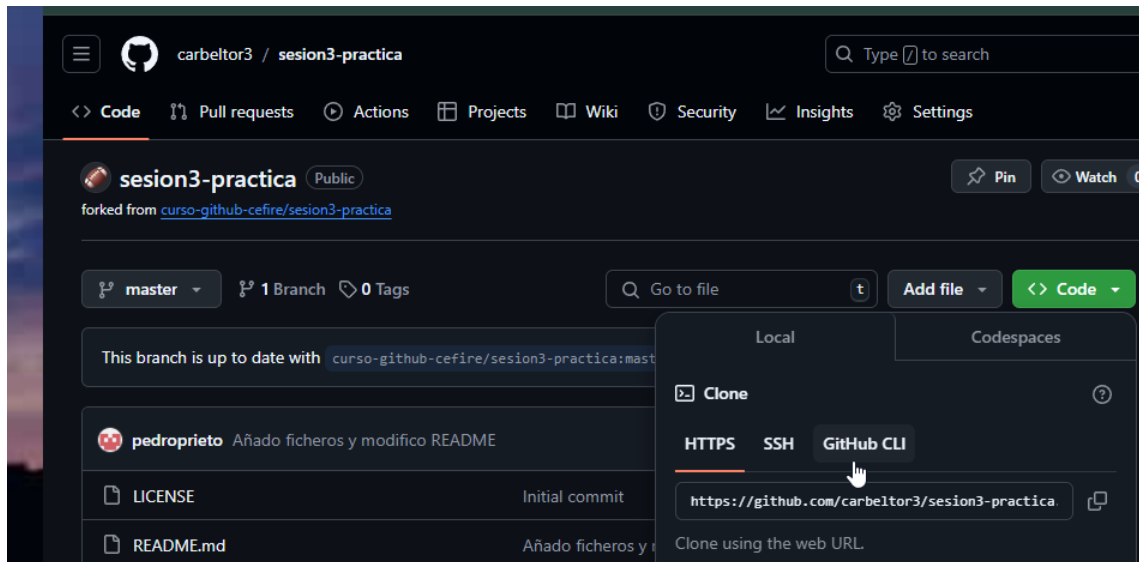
carbeltor3 / sesion3-practica

Type / to search

Code Pull requests Actions Projects Wiki Security Insights Settings

sesion3-practica Public

forked from curso-github-cefire/sesion3-practica

Pin Watch

master 1 Branch 0 Tags

Go to file t Add file Code

This branch is up to date with curso-github-cefire/sesion3-practica:mast

Local Codespaces

Clone

HTTPS SSH GitHub CLI

pedroprieto Añado ficheros y modifico README

LICENSE Initial commit

README.md Añado ficheros y

https://github.com/carbeltor3/sesion3-practica.

Clone using the web URL.